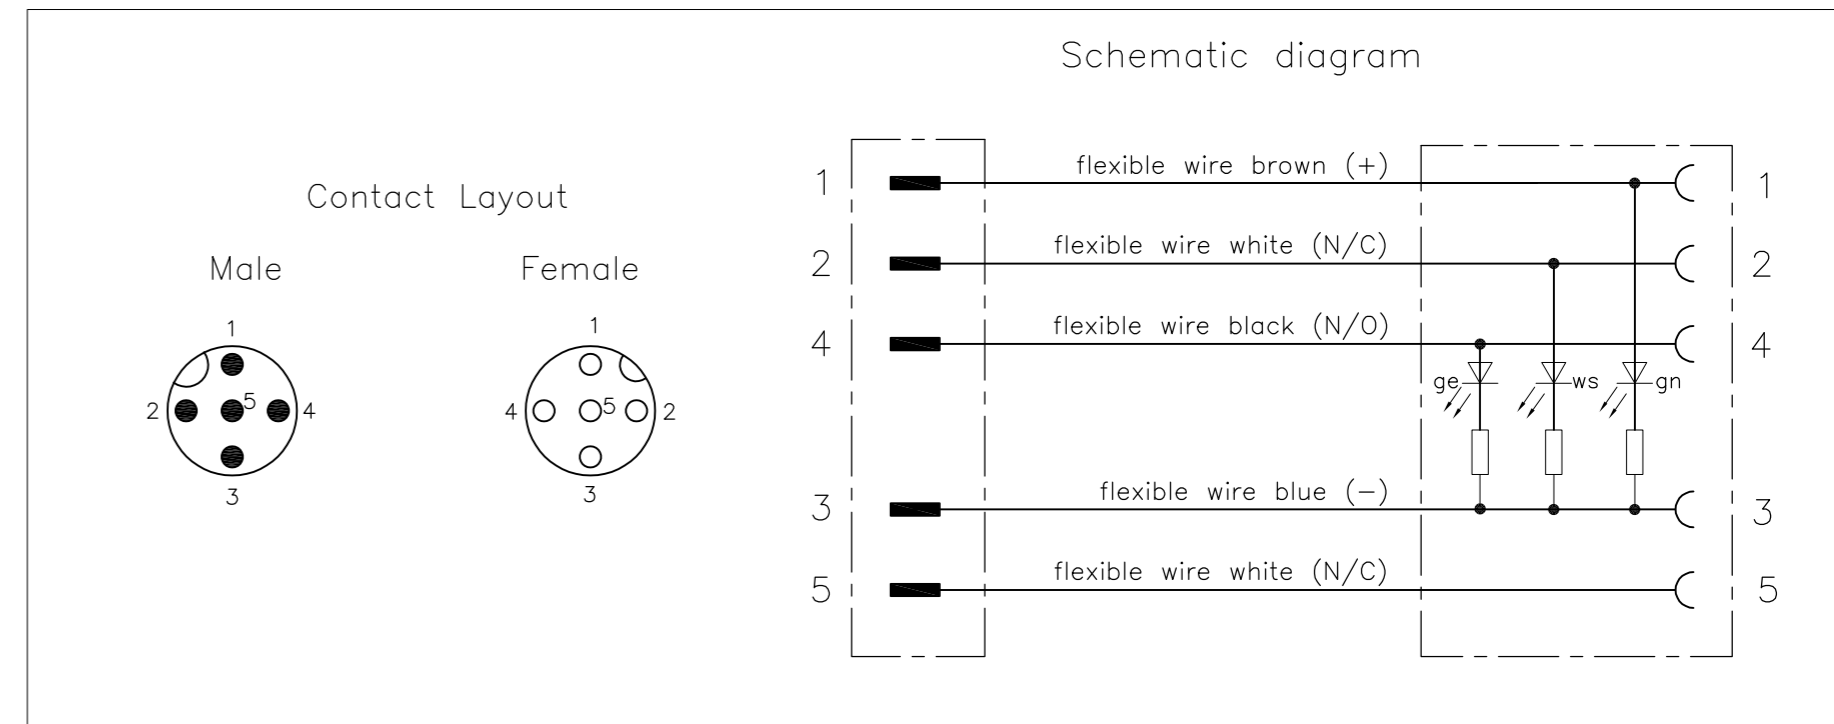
Schematic diagram

Contact Layout

Male

1
2
5
4
3

Female

1
4
5
2
3

1 flexible wire brown (+) 1

2 flexible wire white (N/C) 2

4 flexible wire black (N/O) 4

ge ws gn

3 flexible wire blue (–) 3

5 flexible wire white (N/C) 5